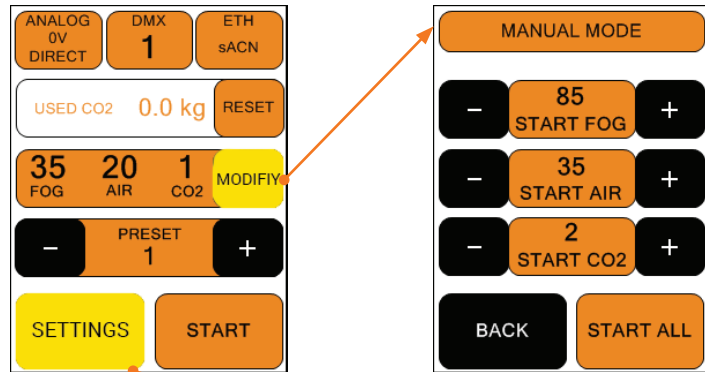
ANALOG
0V
DIRECT

DMX
1

ETH
sACN

USED CO2 0.0 kg

RESET

35
FOG

20
AIR

1
CO2

MODIFIY

−

PRESET
1

+

SETTINGS

START

MANUAL MODE

−

85
START FOG

+

−

35
START AIR

+

−

2
START CO2

+

BACK

START ALL